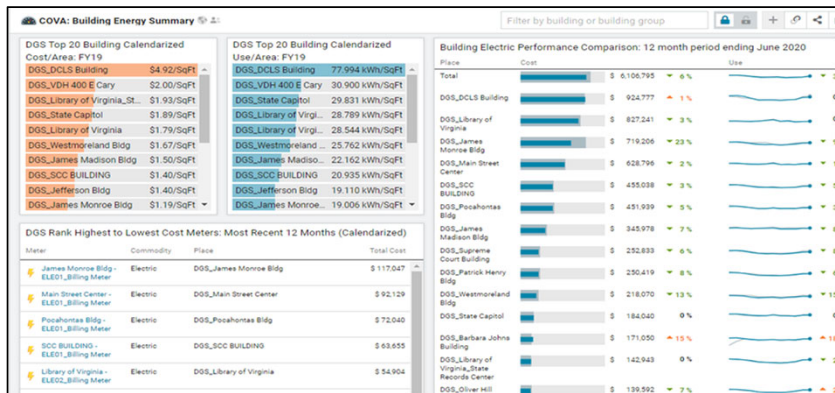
COVA: Building Energy Summary

Filter by building or building group

DGS Top 20 Building Calendarized Cost/Area: FY19

| | |
|---|---|
| DGS_DCLS Building | \$4.92/SqFt |
| DGS_VDH 400 E Cary | \$2.00/SqFt |
| DGS_Library of Virginia_St... | \$1.93/SqFt |
| DGS_State Capitol | \$1.89/SqFt |
| DGS_Library of Virginia | \$1.79/SqFt |
| DGS_Westmoreland Bldg | \$1.67/SqFt |
| DGS_James Madison Bldg | \$1.50/SqFt |
| DGS_SCC BUILDING | \$1.40/SqFt |
| DGS_Jefferson Bldg | \$1.40/SqFt |
| DGS_James Monroe Bldg | \$1.19/SqFt |

DGS Top 20 Building Calendarized Use/Area: FY19

| | |
|---|---|
| DGS_DCLS Building | 77.994 kWh/SqFt |
| DGS_VDH 400 E Cary | 30.900 kWh/SqFt |
| DGS_State Capitol | 29.831 kWh/SqFt |
| DGS_Library of Virgi... | 28.789 kWh/SqFt |
| DGS_Library of Virgi... | 28.544 kWh/SqFt |
| DGS_Westmoreland ... | 25.762 kWh/SqFt |
| DGS_James Madiso... | 22.162 kWh/SqFt |
| DGS_SCC BUILDING | 20.935 kWh/SqFt |
| DGS_Jefferson Bldg | 19.110 kWh/SqFt |
| DGS_James Monroe... | 19.006 kWh/SqFt |

DGS Rank Highest to Lowest Cost Meters: Most Recent 12 Months (Calendarized)

| Meter | Commodity | Place | Total Cost |
|---|---|---|---|
| James Monroe Bldg - ELE01_Billing Meter | Electric | DGS_James Monroe Bldg | \$ 117,047 |
| Main Street Center - ELE01_Billing Meter | Electric | DGS_Main Street Center | \$ 92,129 |
| Pocahontas Bldg - ELE01_Billing Meter | Electric | DGS_Pocahontas Bldg | \$ 72,040 |
| SCC BUILDING - ELE01_Billing Meter | Electric | DGS_SCC BUILDING | \$ 63,655 |
| Library of Virginia - ELE02_Billing Meter | Electric | DGS_Library of Virginia | \$ 54,904 |

Building Electric Performance Comparison: 12 month period ending June 2020

| Place | Cost | | Use |
|---|---|---|---|
| Total | \$ 6,106,795 | 6 % | |
| DGS_DCLS Building | \$ 924,777 | 1 % | |
| DGS_Library of Virginia | \$ 827,241 | 3 % | |
| DGS_James Monroe Bldg | \$ 719,206 | 23 % | |
| DGS_Main Street Center | \$ 628,796 | 2 % | |
| DGS_SCC BUILDING | \$ 455,038 | 3 % | |
| DGS_Pocahontas Bldg | \$ 451,939 | 5 % | |
| DGS_James Madison Bldg | \$ 345,978 | 7 % | |
| DGS_Supreme Court Building | \$ 252,833 | 6 % | |
| DGS_Patrick Henry Bldg | \$ 250,419 | 8 % | |
| DGS_Westmoreland Bldg | \$ 218,070 | 13 % | |
| DGS_State Capitol | \$ 184,040 | 0 % | |
| DGS_Barbara Johns Building | \$ 171,050 | 15 % | |
| DGS_Library of Virginia_State Records Center | \$ 142,943 | 0 % | |
| DGS_Oliver Hill | \$ 139,592 | 7 % | |